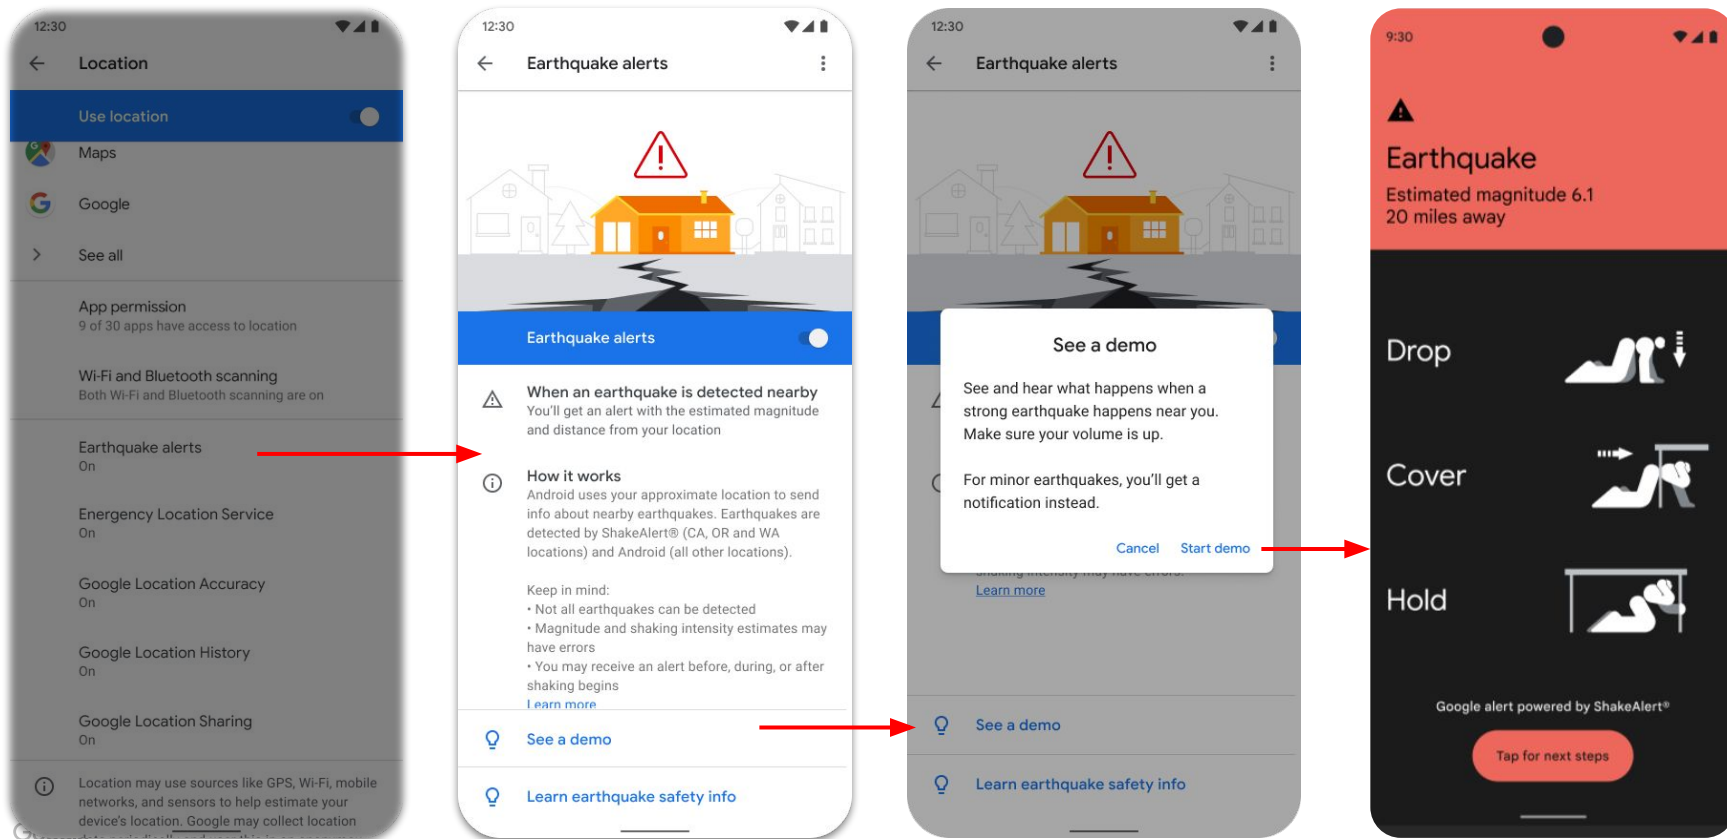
12:30

Location

Use location

Maps

Google

See all

App permission
9 of 30 apps have access to location

Wi-Fi and Bluetooth scanning
Both Wi-Fi and Bluetooth scanning are on

Earthquake alerts
On

Energency Location Service
On

Google Location Accuracy
On

Google Location History
On

Google Location Sharing
On

Location may use sources like GPS, Wi-Fi, mobile networks, and sensors to help estimate your device's location. Google may collect location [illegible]

12:30

Earthquake alerts

Earthquake alerts

When an earthquake is detected nearby
You'll get an alert with the estimated magnitude and distance from your location

How it works
Android uses your approximate location to send info about nearby earthquakes. Earthquakes are detected by ShakeAlert® (CA, OR and WA locations) and Android (all other locations).

Keep in mind:
• Not all earthquakes can be detected
• Magnitude and shaking intensity estimates may have errors
• You may receive an alert before, during, or after shaking begins
Learn more

See a demo

Learn earthquake safety info

12:30

Earthquake alerts

See a demo

See and hear what happens when a strong earthquake happens near you. Make sure your volume is up.

For minor earthquakes, you'll get a notification instead.

Cancel Start demo

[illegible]
Learn more

See a demo

Learn earthquake safety info

9:30

Earthquake
Estimated magnitude 6.1
20 miles away

Drop

Cover

Hold

Google alert powered by ShakeAlert®

Tap for next steps